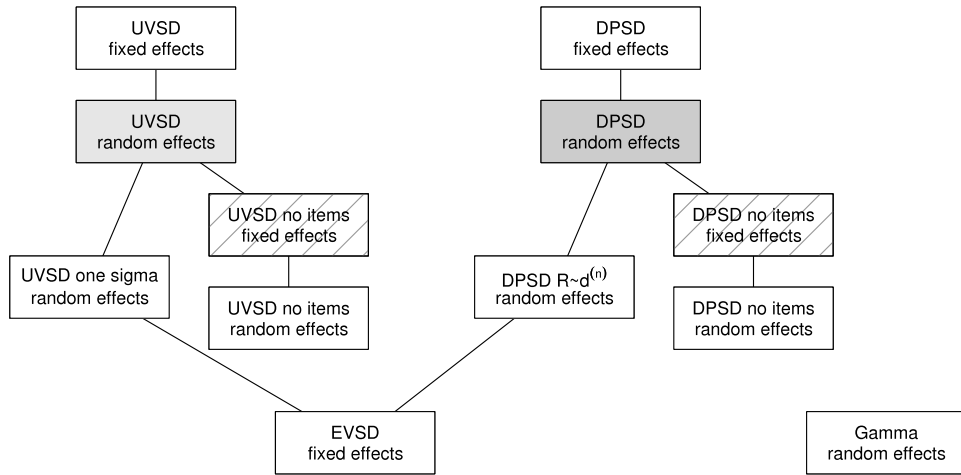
UVSD
fixed effects

DPSD
fixed effects

UVSD
random effects

DPSD
random effects

UVSD no items
fixed effects

DPSD no items
fixed effects

UVSD one sigma
random effects

UVSD no items
random effects

DPSD $R \sim d^{(n)}$
random effects

DPSD no items
random effects

EVSD
fixed effects

Gamma
random effects